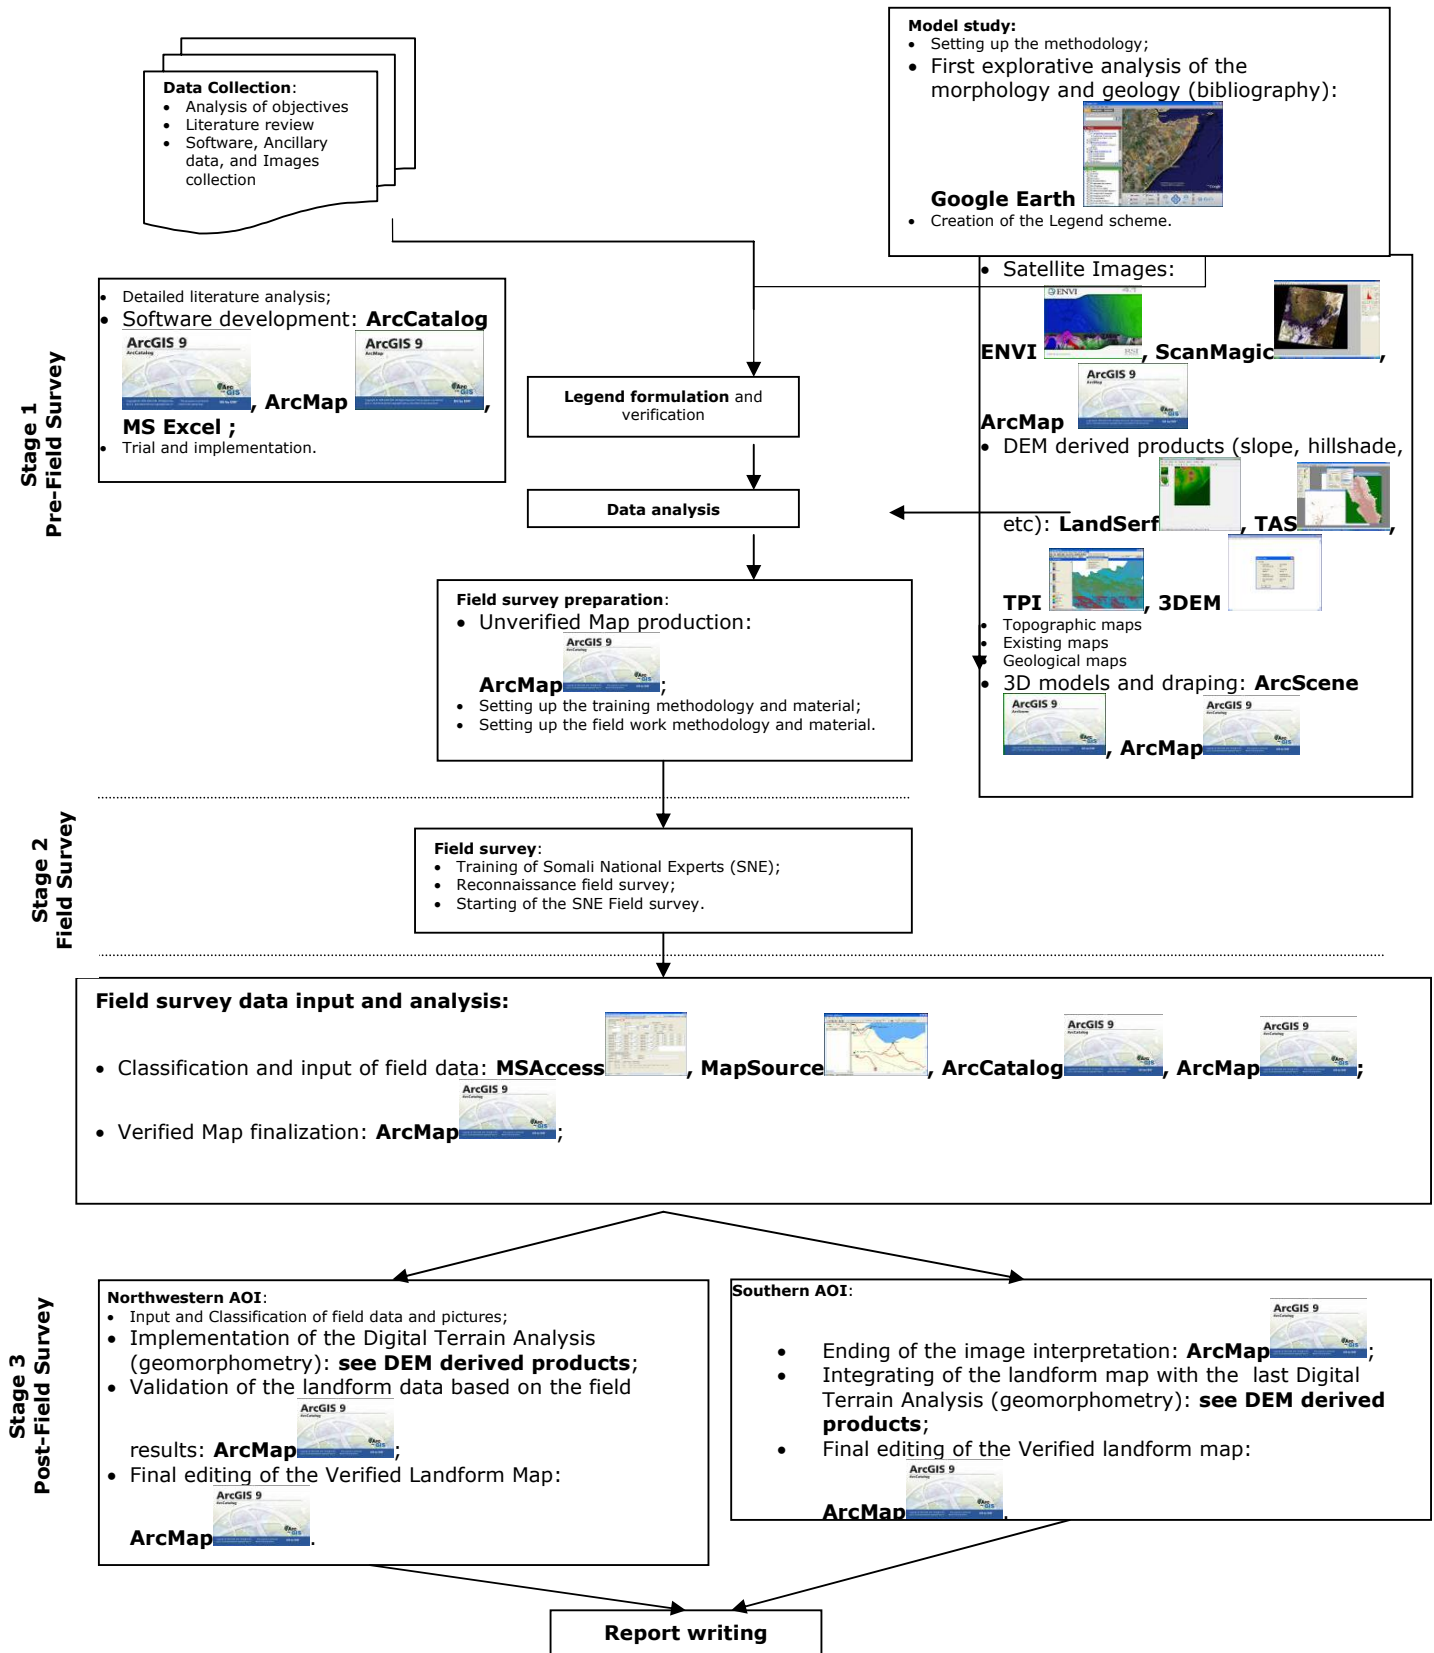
Data Collection:
- Analysis of objectives
- Literature review
- Software, Ancillary data, and Images collection

Model study:
- Setting up the methodology;
- First explorative analysis of the morphology and geology (bibliography):

Google Earth
- Creation of the Legend scheme.

Stage 1
Pre-Field Survey

- Detailed literature analysis;
- Software development: ArcCatalog ArcGIS 9, ArcMap ArcGIS 9, MS Excel ;
- Trial and implementation.

Legend formulation and verification

Data analysis

- Satellite Images:
ENVI, ScanMagic, ArcMap ArcGIS 9
- DEM derived products (slope, hillshade, etc): LandSerf, TAS, TPI, 3DEM
- Topographic maps
- Existing maps
- Geological maps
- 3D models and draping: ArcScene ArcGIS 9, ArcMap ArcGIS 9

Field survey preparation:
- Unverified Map production: ArcGIS 9 ArcMap;
- Setting up the training methodology and material;
- Setting up the field work methodology and material.

Stage 2
Field Survey

Field survey:
- Training of Somali National Experts (SNE);
- Reconnaissance field survey;
- Starting of the SNE Field survey.

Field survey data input and analysis:
- Classification and input of field data: MSAccess, MapSource, ArcCatalog ArcGIS 9, ArcMap ArcGIS 9;
- Verified Map finalization: ArcMap ArcGIS 9;

Stage 3
Post-Field Survey

Northwestern AOI:
- Input and Classification of field data and pictures;
- Implementation of the Digital Terrain Analysis (geomorphometry): see DEM derived products;
- Validation of the landform data based on the field results: ArcMap ArcGIS 9;
- Final editing of the Verified Landform Map: ArcMap ArcGIS 9.

Southern AOI:
- Ending of the image interpretation: ArcMap ArcGIS 9;
- Integrating of the landform map with the last Digital Terrain Analysis (geomorphometry): see DEM derived products;
- Final editing of the Verified landform map: ArcMap ArcGIS 9.

Report writing